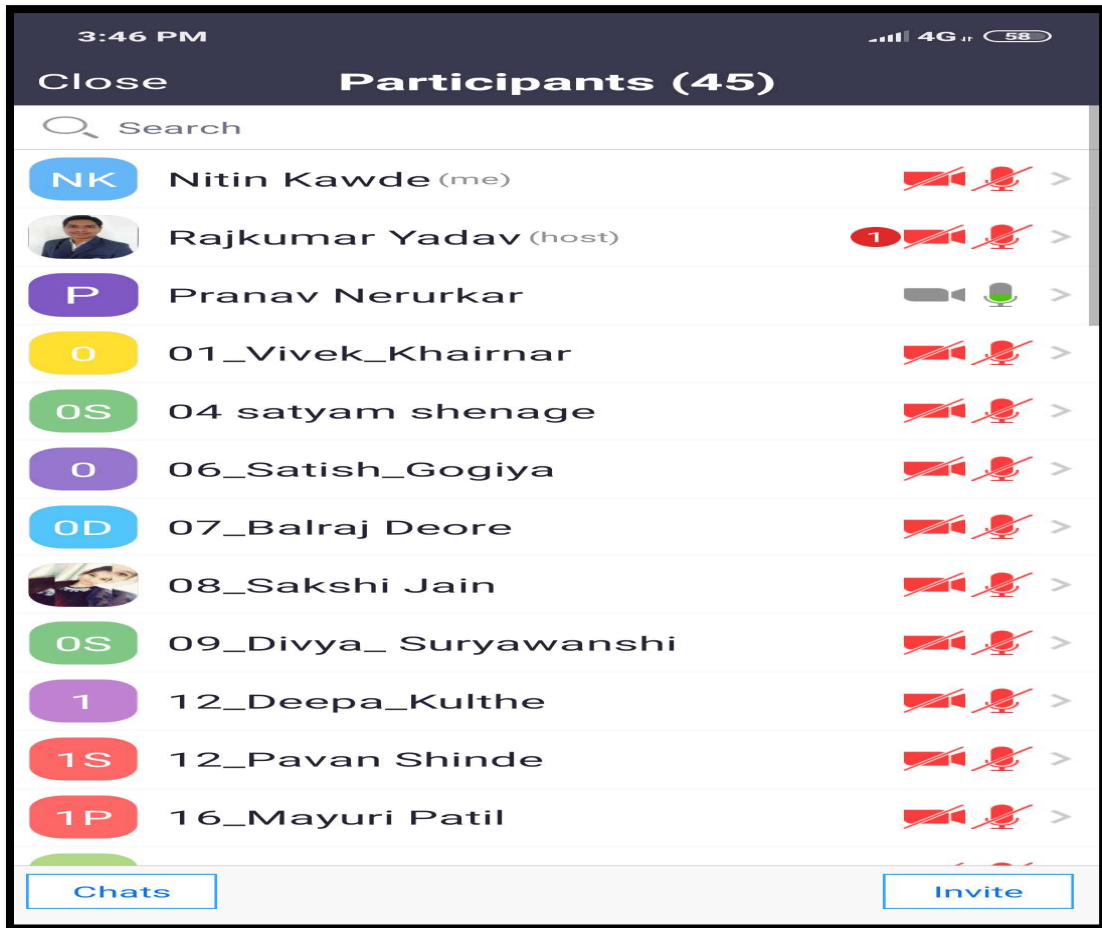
3:46 PM

4G 58

Close Participants (45)

Search

NK Nitin Kawde (me) >

Rajkumar Yadav (host) 1 >

P Pranav Nerurkar >

0 01_Vivek_Khairnar >

0S 04 satyam shenage >

0 06_Satish_Gogiya >

0D 07_Balraj Deore >

08_Sakshi Jain >

0S 09_Divya_ Suryawanshi >

1 12_Deepa_Kulthe >

1S 12_Pavan Shinde >

1P 16_Mayuri Patil >

Chats Invite